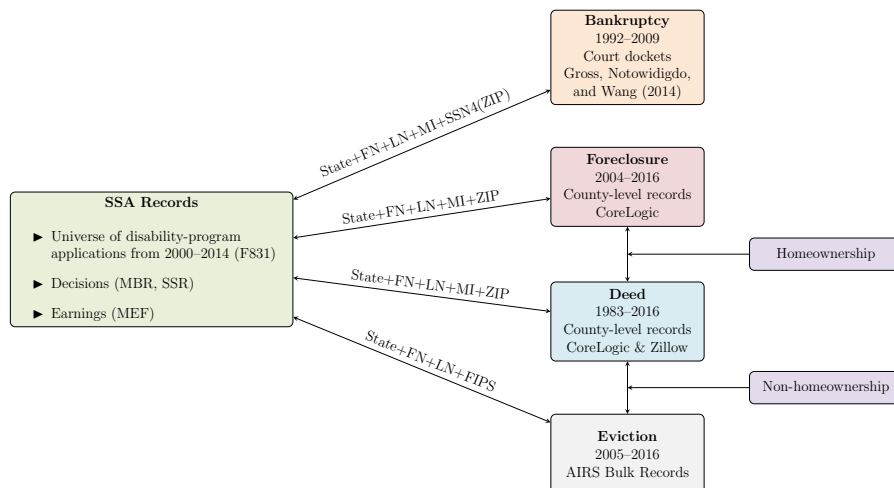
SSA Records

► Universe of disability-program applications from 2000–2014 (F831)

► Decisions (MBR, SSR)

► Earnings (MEF)

State+FN+LN+MI+SSN4(ZIP)

Bankruptcy
1992–2009
Court dockets
Gross, Notowidigdo, and Wang (2014)

State+FN+LN+MI+ZIP

Foreclosure
2004–2016
County-level records
CoreLogic

Homeownership

State+FN+LN+MI+ZIP

Deed
1983–2016
County-level records
CoreLogic & Zillow

Non-homeownership

State+FN+LN+FIPS

Eviction
2005–2016
AIRS Bulk Records